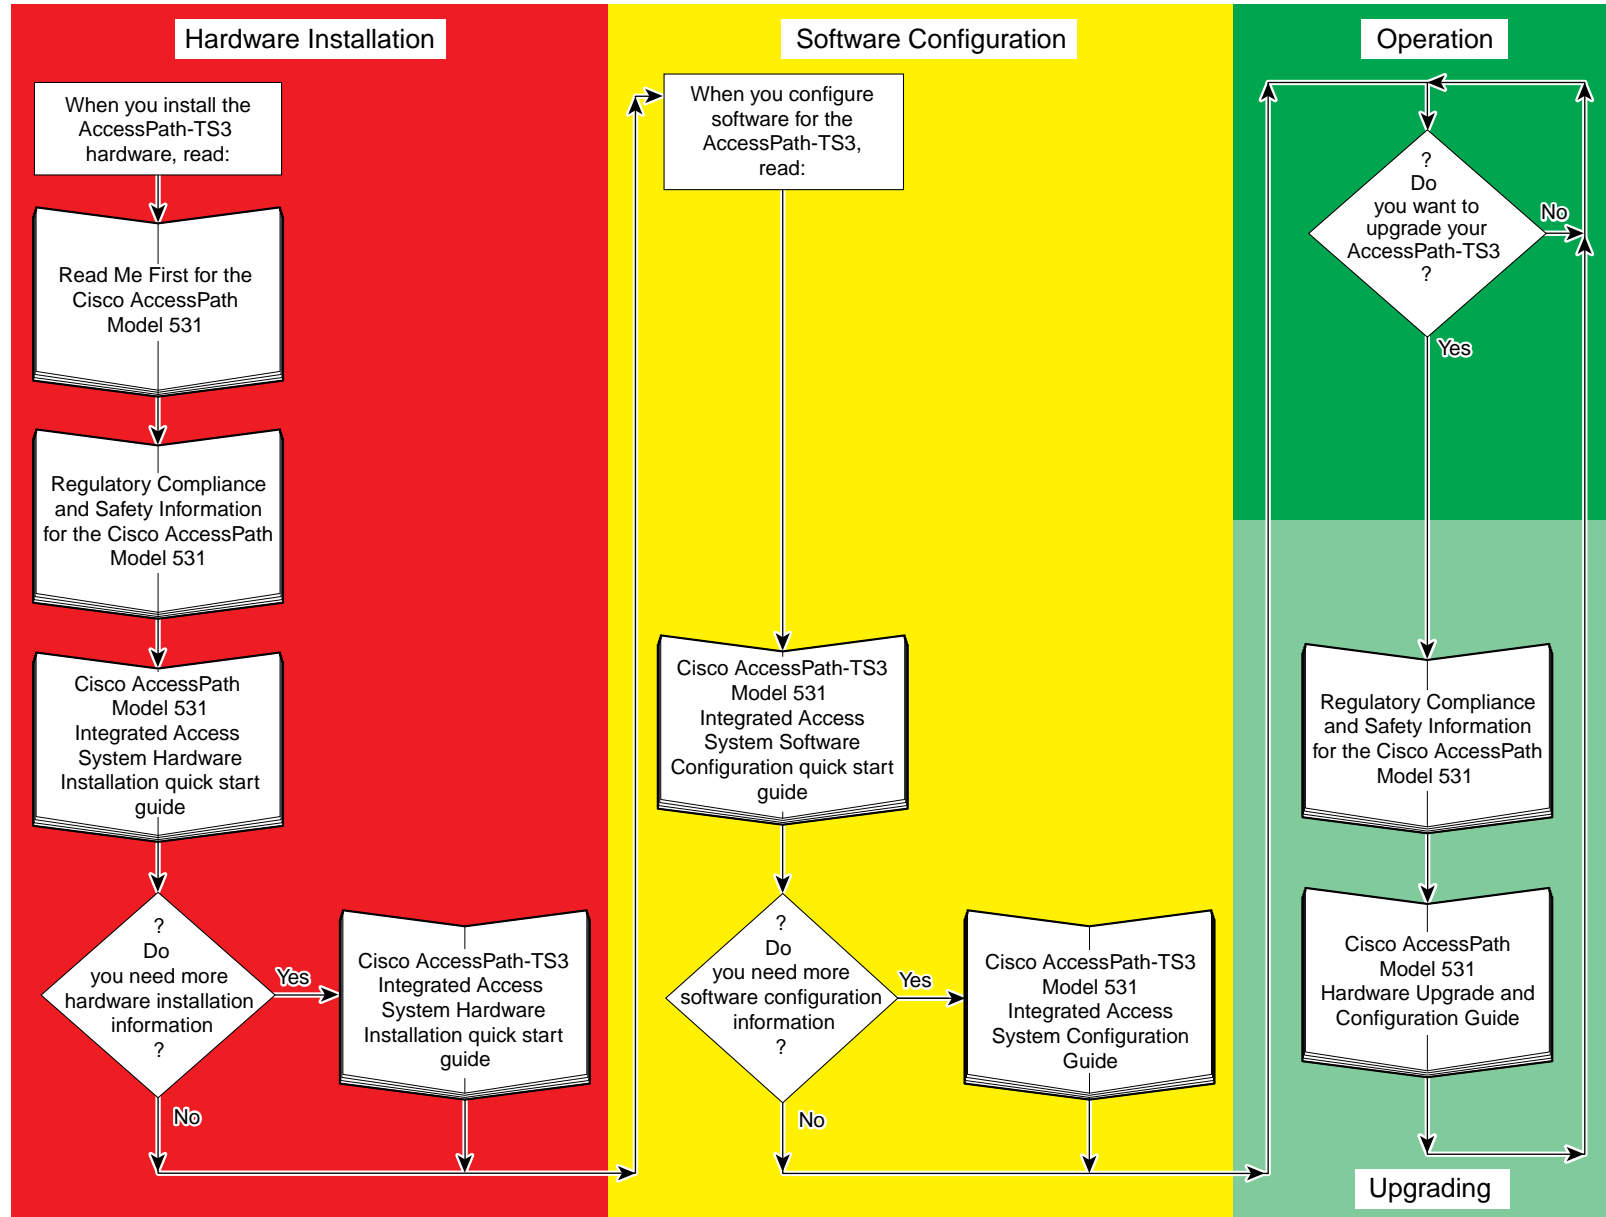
Hardware Installation

When you install the AccessPath-TS3 hardware, read:

Read Me First for the Cisco AccessPath Model 531

Regulatory Compliance and Safety Information for the Cisco AccessPath Model 531

Cisco AccessPath Model 531 Integrated Access System Hardware Installation quick start guide

? Do you need more hardware installation information ?

Yes

Cisco AccessPath-TS3 Integrated Access System Hardware Installation quick start guide

No

Software Configuration

When you configure software for the AccessPath-TS3, read:

Cisco AccessPath-TS3 Model 531 Integrated Access System Software Configuration quick start guide

? Do you need more software configuration information ?

Yes

Cisco AccessPath-TS3 Model 531 Integrated Access System Configuration Guide

No

Operation

? Do you want to upgrade your AccessPath-TS3 ?

No

Yes

Regulatory Compliance and Safety Information for the Cisco AccessPath Model 531

Cisco AccessPath Model 531 Hardware Upgrade and Configuration Guide

Upgrading